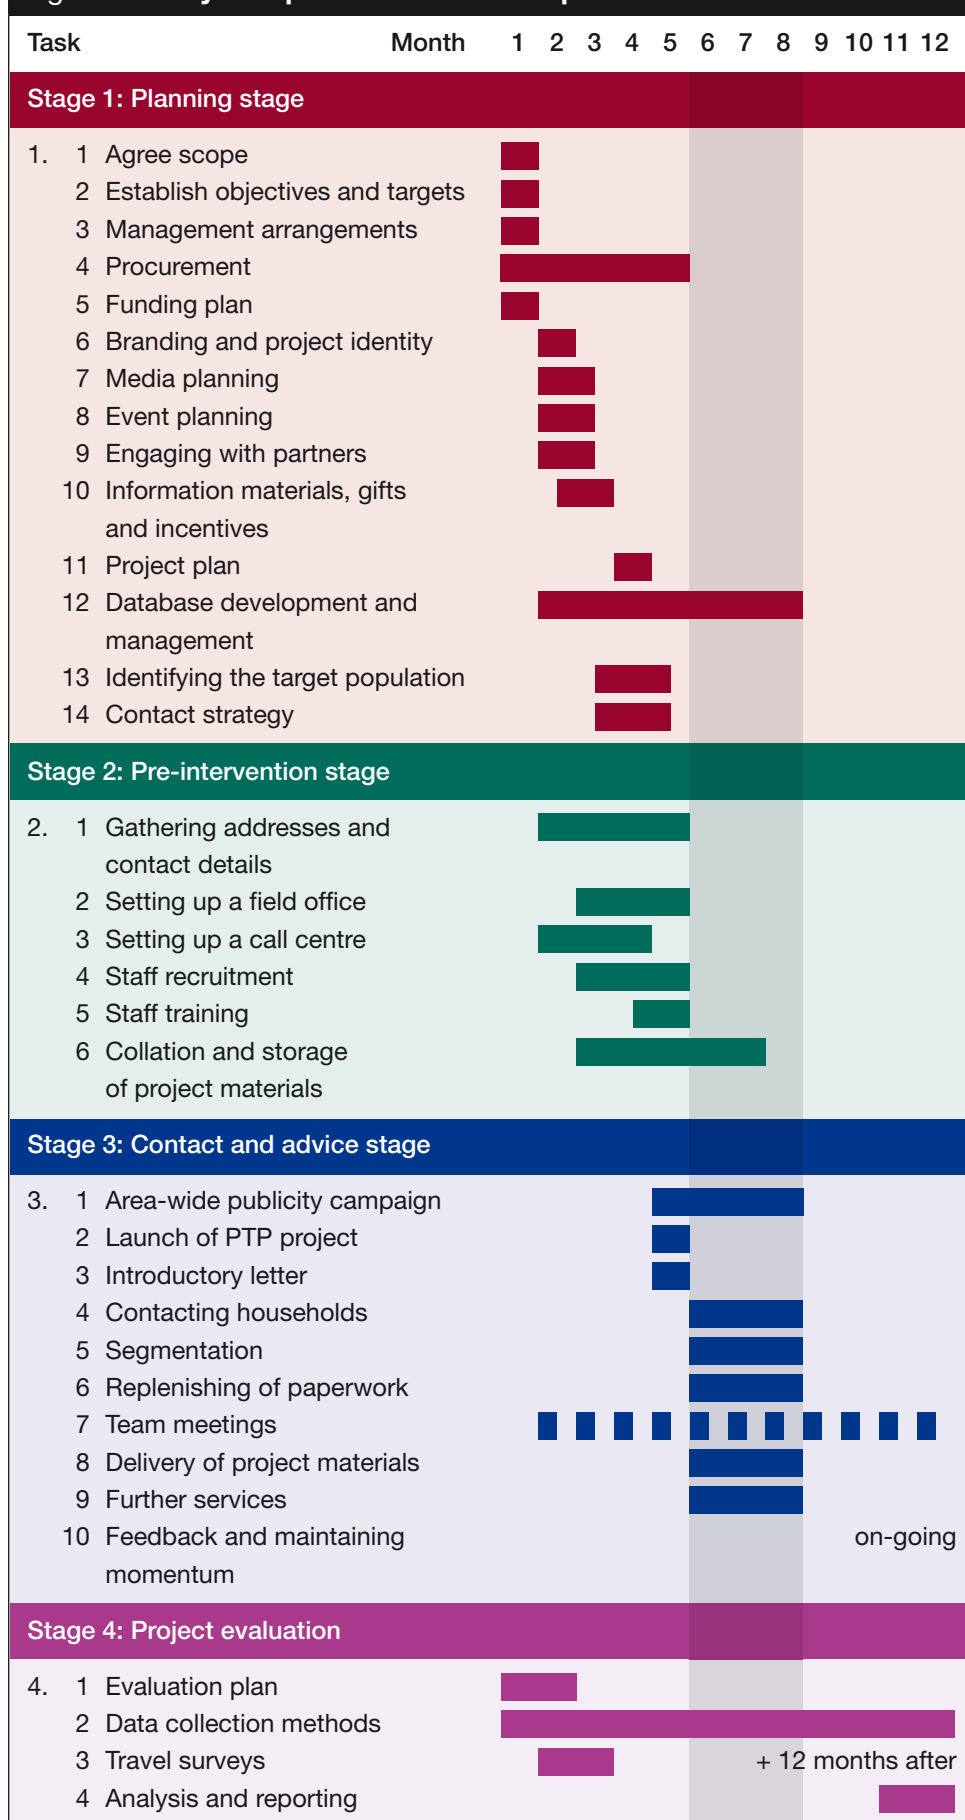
| Task | Month 1 2 3 4 5 6 7 8 9 10 11 12 |
|---|---|

Stage 1: Planning stage

1. 1 Agree scope
2 Establish objectives and targets
3 Management arrangements
4 Procurement
5 Funding plan
6 Branding and project identity
7 Media planning
8 Event planning
9 Engaging with partners
10 Information materials, gifts and incentives
11 Project plan
12 Database development and management
13 Identifying the target population
14 Contact strategy

Stage 2: Pre-intervention stage

2. 1 Gathering addresses and contact details
2 Setting up a field office
3 Setting up a call centre
4 Staff recruitment
5 Staff training
6 Collation and storage of project materials

Stage 3: Contact and advice stage

3. 1 Area-wide publicity campaign
2 Launch of PTP project
3 Introductory letter
4 Contacting households
5 Segmentation
6 Replenishing of paperwork
7 Team meetings
8 Delivery of project materials
9 Further services
10 Feedback and maintaining momentum

on-going

Stage 4: Project evaluation

4. 1 Evaluation plan
2 Data collection methods
3 Travel surveys
4 Analysis and reporting

+ 12 months after